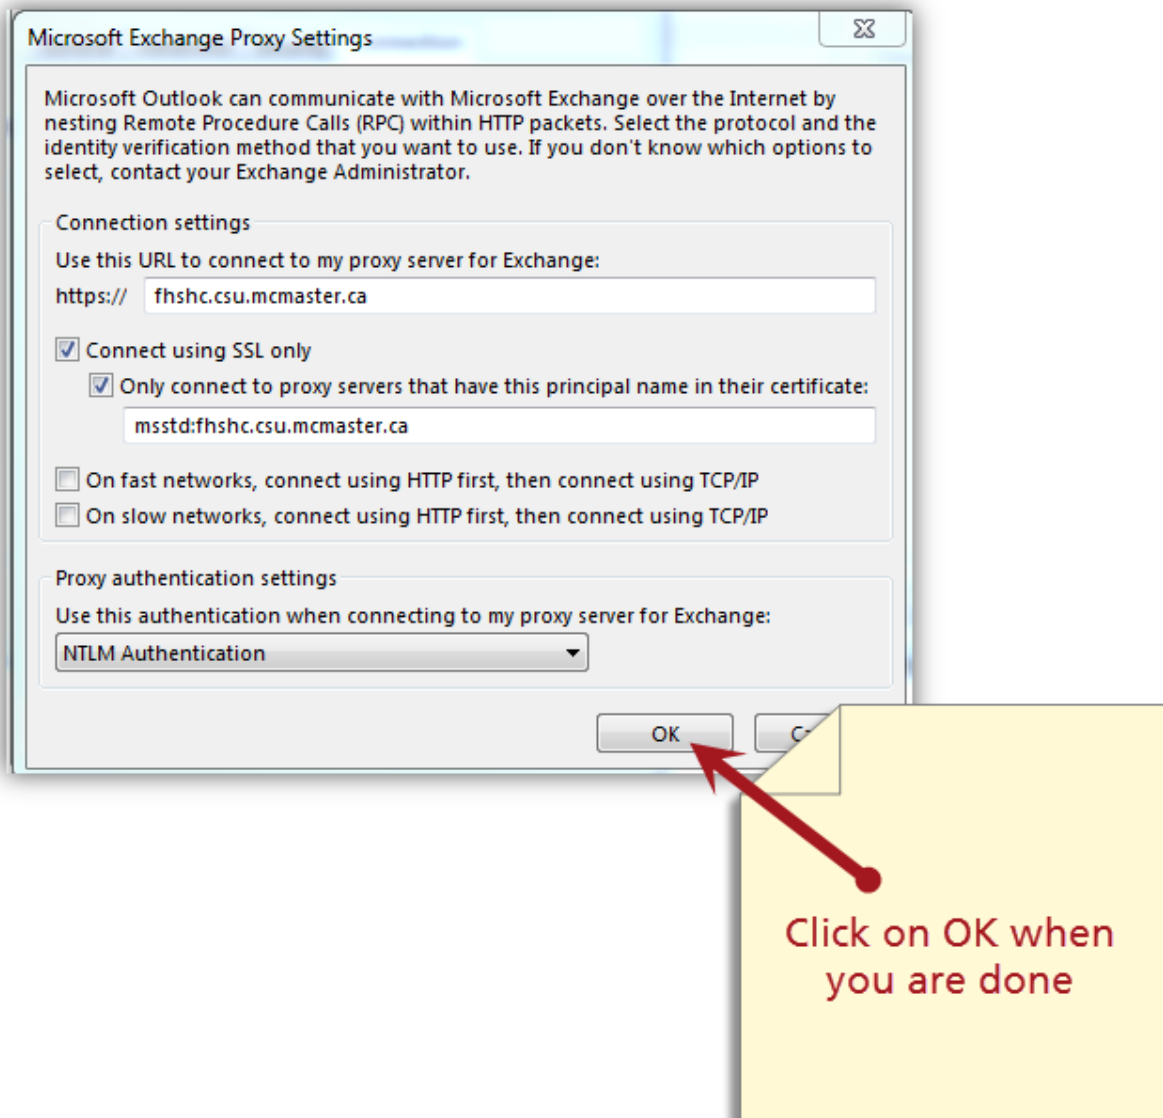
Microsoft Exchange Proxy Settings

Microsoft Outlook can communicate with Microsoft Exchange over the Internet by nesting Remote Procedure Calls (RPC) within HTTP packets. Select the protocol and the identity verification method that you want to use. If you don't know which options to select, contact your Exchange Administrator.

Connection settings

Use this URL to connect to my proxy server for Exchange:

https:// fhshc.csu.mcmaster.ca

Connect using SSL only

Only connect to proxy servers that have this principal name in their certificate:

msstd:fhshc.csu.mcmaster.ca

On fast networks, connect using HTTP first, then connect using TCP/IP

On slow networks, connect using HTTP first, then connect using TCP/IP

Proxy authentication settings

Use this authentication when connecting to my proxy server for Exchange:

NTLM Authentication

OK

C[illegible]

Click on OK when you are done